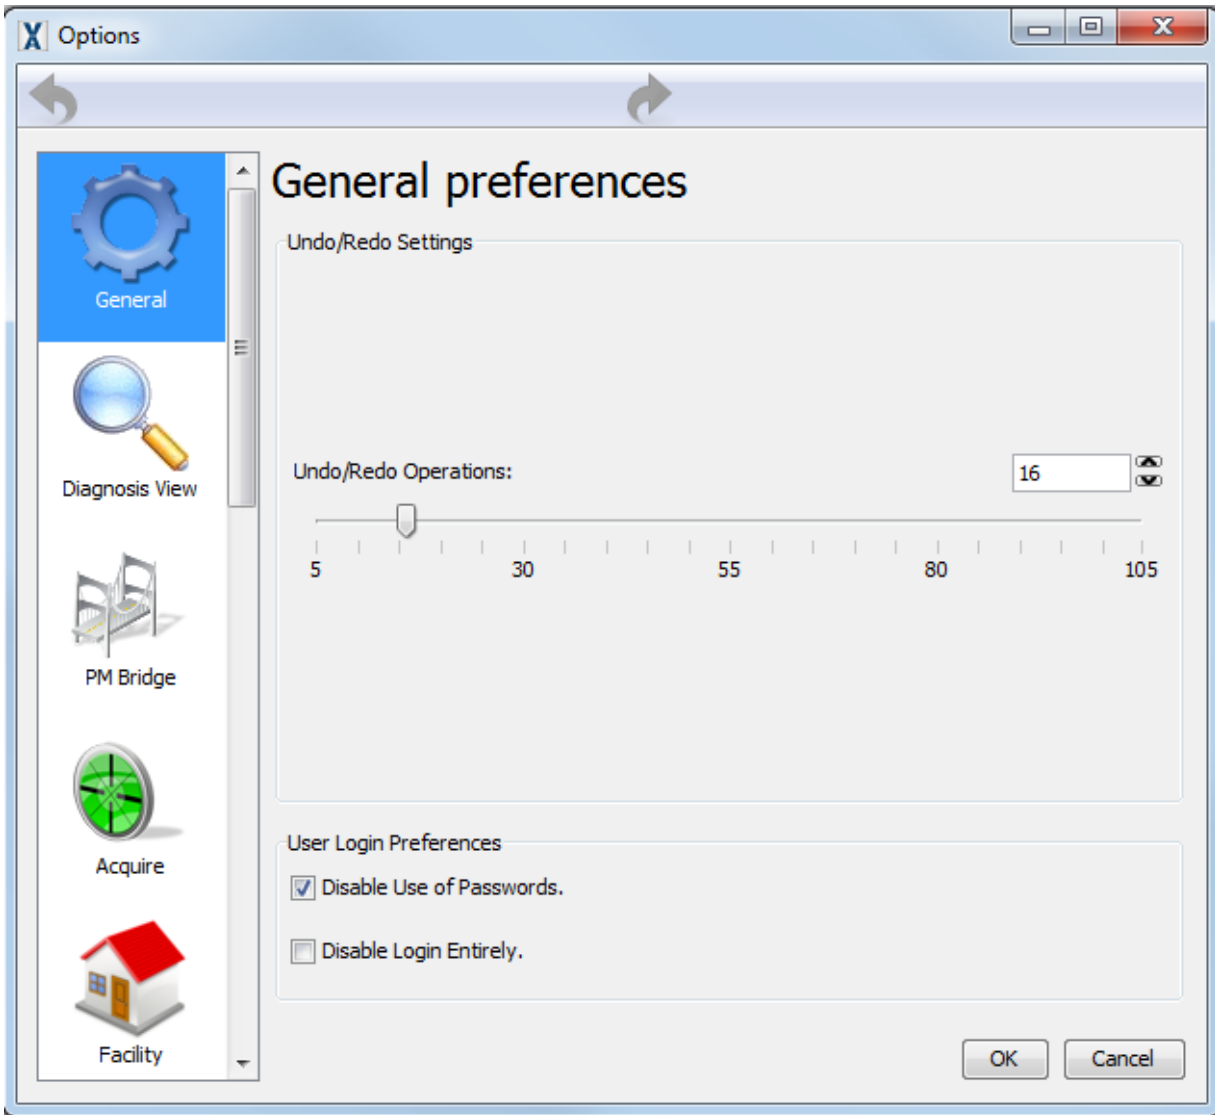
Options

General

Diagnosis View

PM Bridge

Acquire

Facility

General preferences

Undo/Redo Settings

Undo/Redo Operations: 16

5 30 55 80 105

User Login Preferences

Disable Use of Passwords.

Disable Login Entirely.

OK Cancel